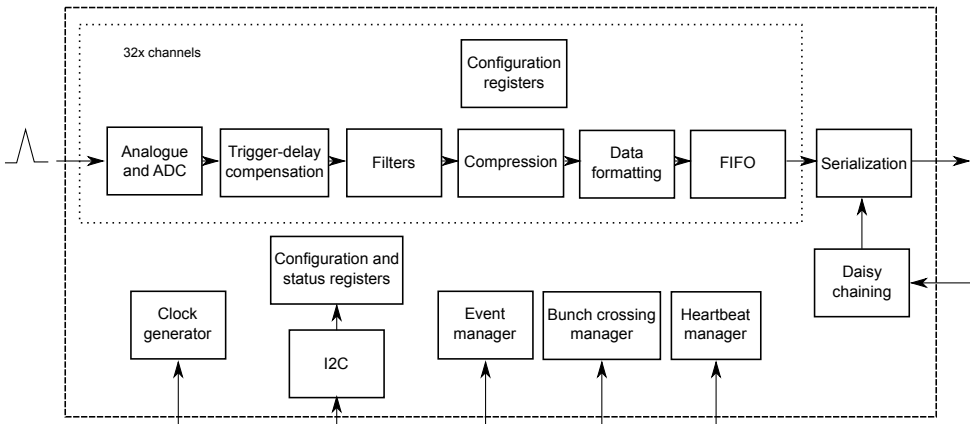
32x channels

Configuration registers

Analogue and ADC

Trigger-delay compensation

Filters

Compression

Data formatting

FIFO

Serialization

Daisy chaining

Configuration and status registers

Clock generator

I2C

Event manager

Bunch crossing manager

Heartbeat manager